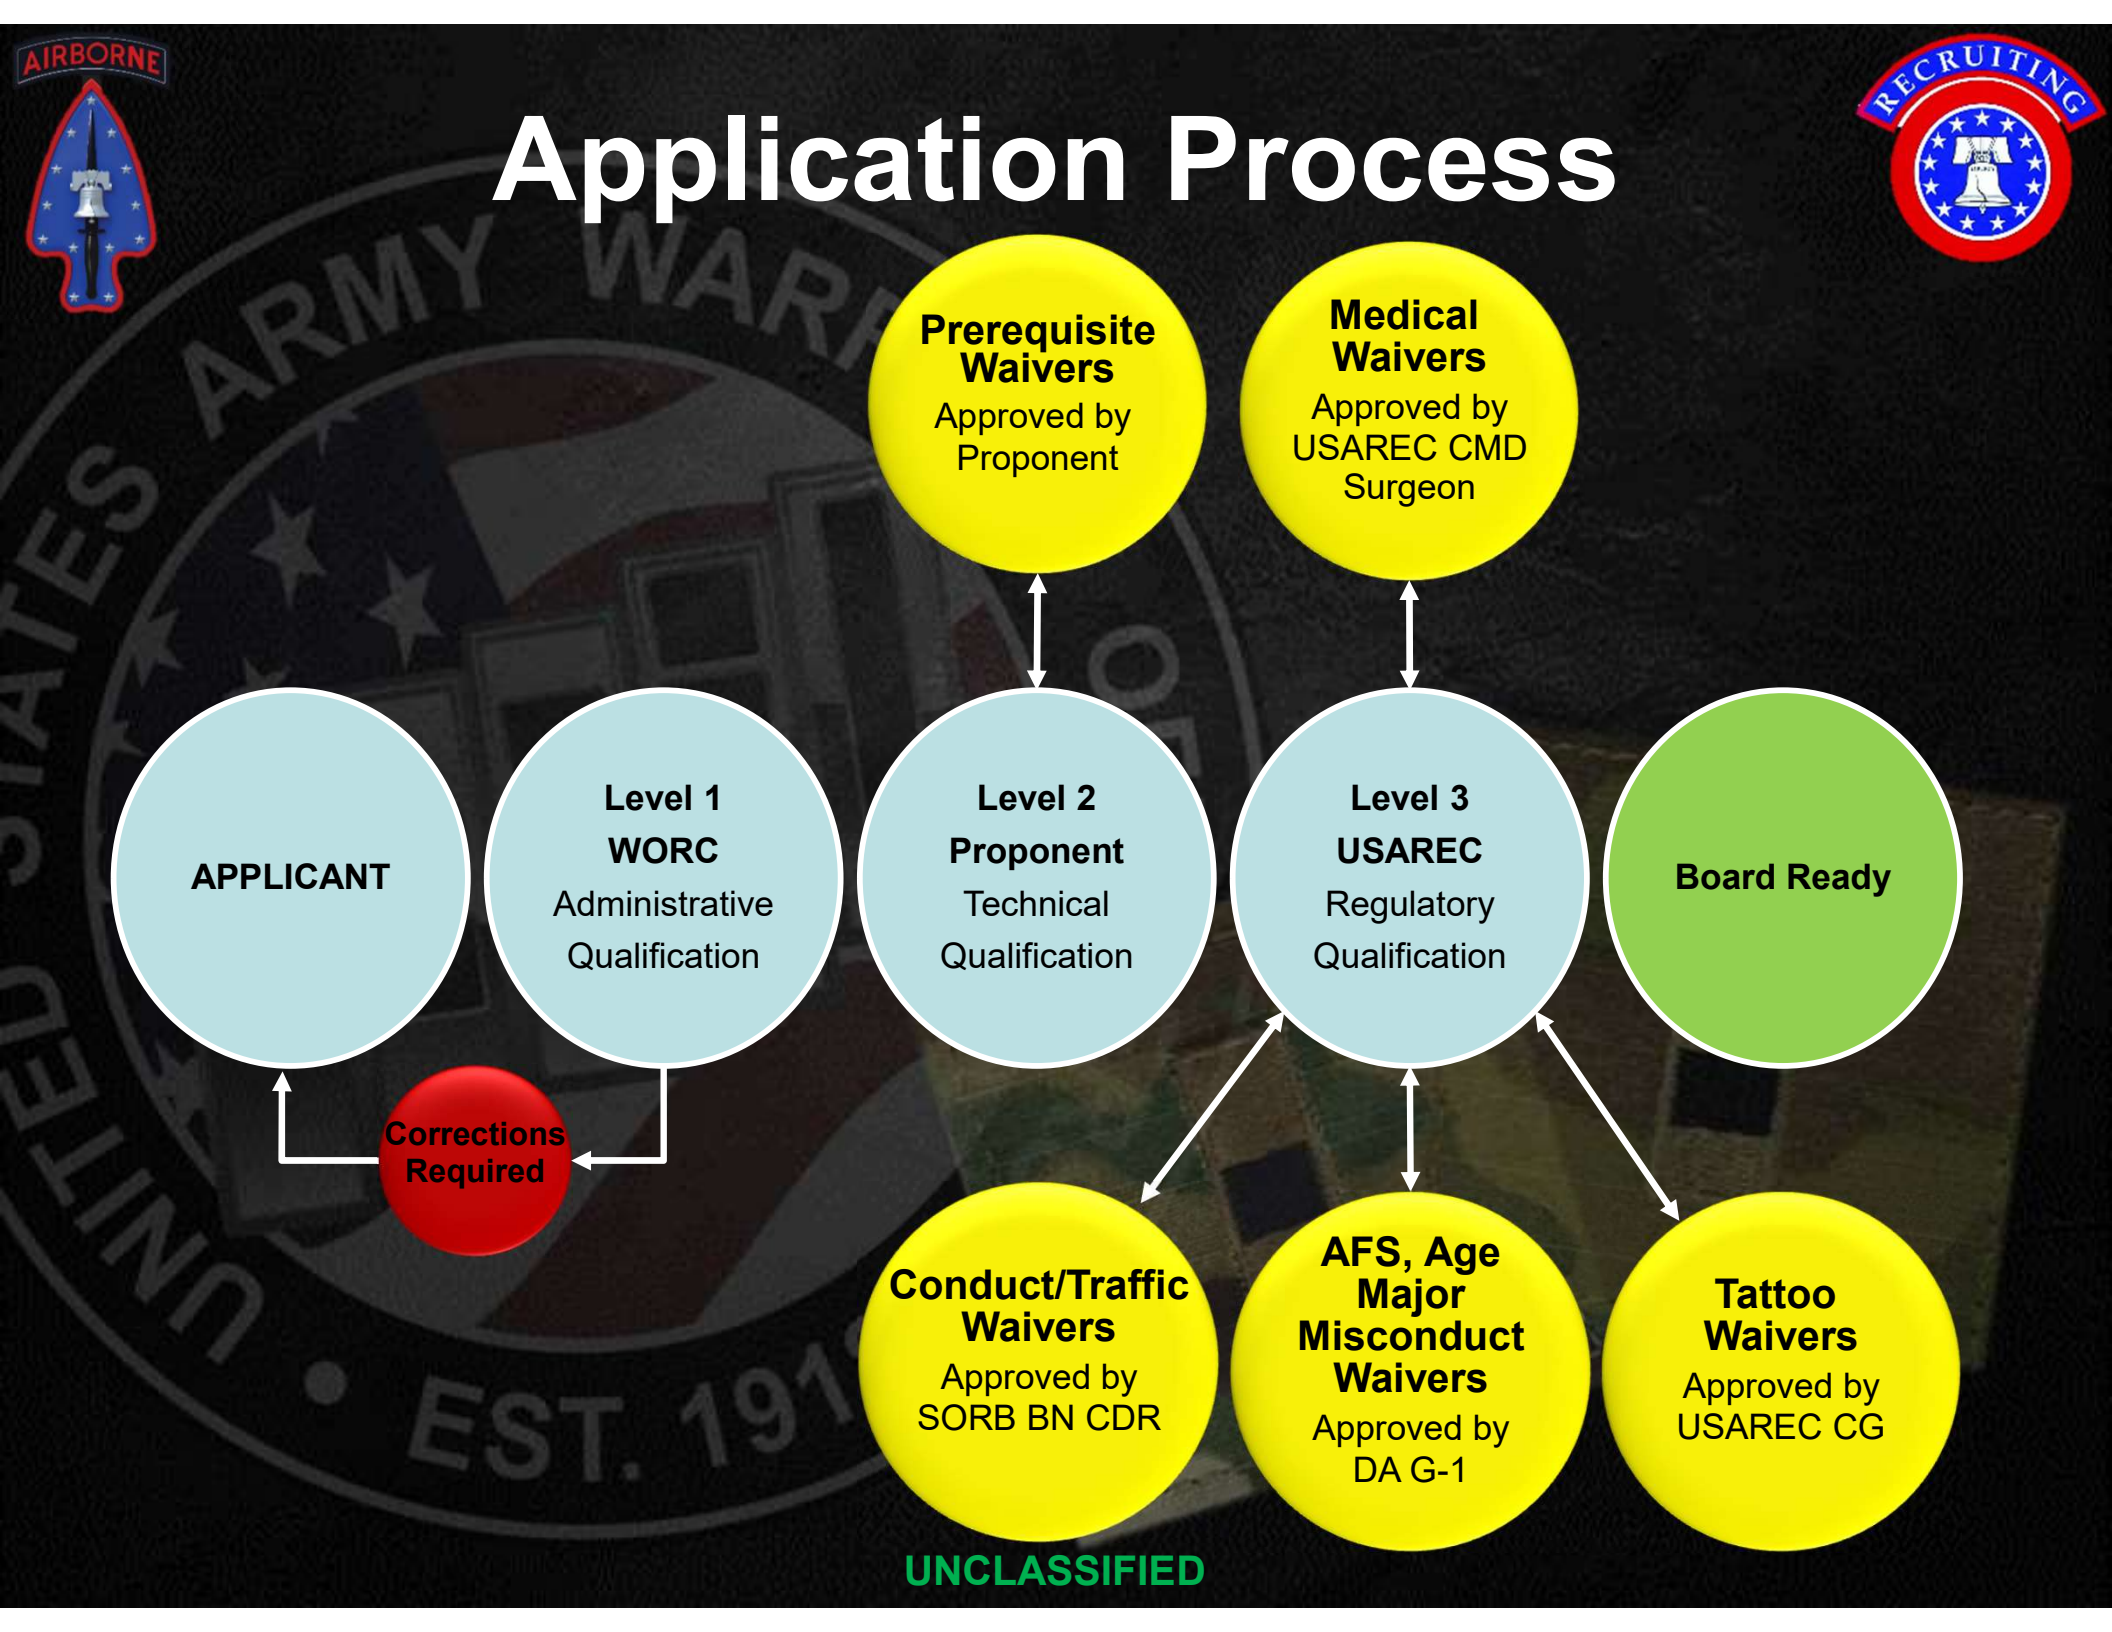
AIRBORNE

RECRUITING

Application Process

UNITED STATES ARMY WAR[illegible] OF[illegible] EST. 191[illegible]

Prerequisite Waivers
Approved by Proponent

Medical Waivers
Approved by USAREC CMD Surgeon

APPLICANT

Level 1
WORC
Administrative
Qualification

Level 2
Proponent
Technical
Qualification

Level 3
USAREC
Regulatory
Qualification

Board Ready

Corrections Required

Conduct/Traffic Waivers
Approved by SORB BN CDR

AFS, Age Major Misconduct Waivers
Approved by DA G-1

Tattoo Waivers
Approved by USAREC CG

UNCLASSIFIED